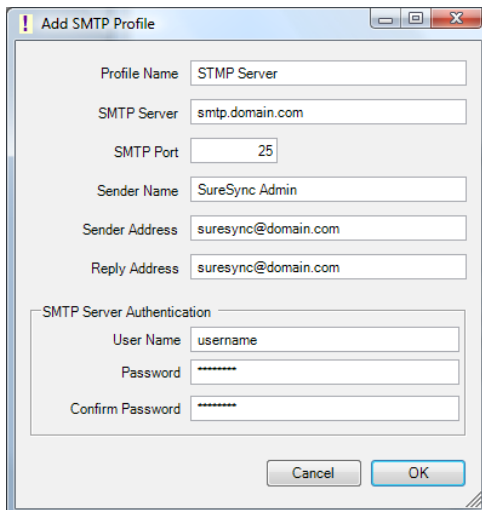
Add SMTP Profile

Profile Name STMP Server

SMTP Server smtp.domain.com

SMTP Port 25

Sender Name SureSync Admin

Sender Address suresync@domain.com

Reply Address suresync@domain.com

SMTP Server Authentication

User Name username

Password ••••••••

Confirm Password ••••••••

Cancel OK